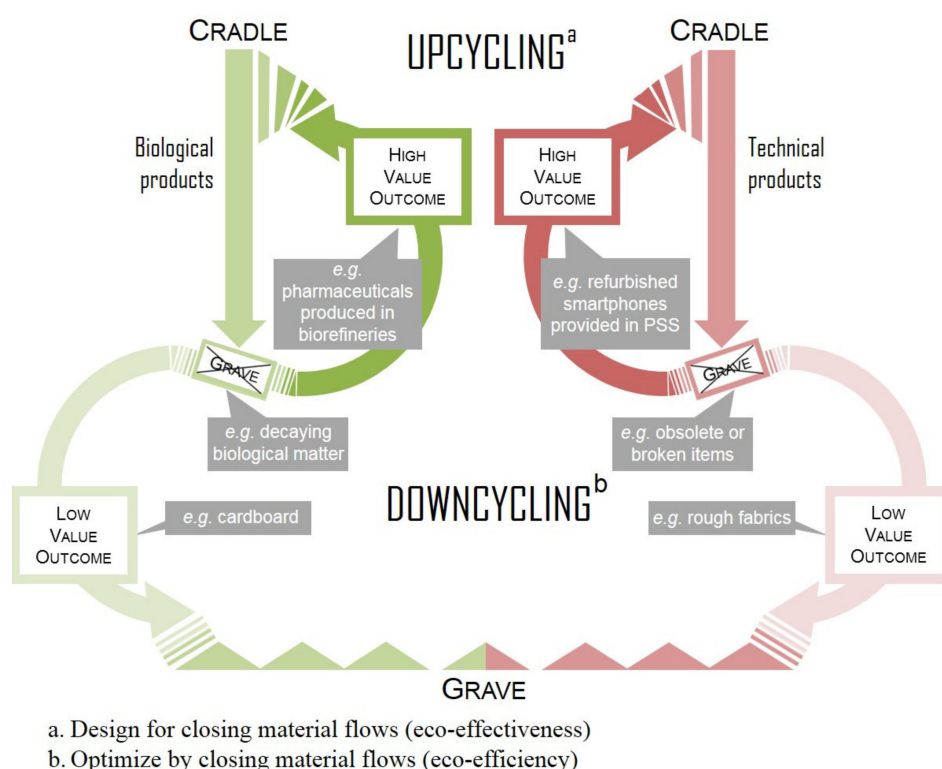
CRADLE

UPCYCLING$^{a}$

CRADLE

Biological products

HIGH VALUE OUTCOME

HIGH VALUE OUTCOME

Technical products

e.g. pharmaceuticals produced in biorefineries

e.g. refurbished smartphones provided in PSS

GRAVE

GRAVE

e.g. decaying biological matter

e.g. obsolete or broken items

DOWNCYCLING$^{b}$

LOW VALUE OUTCOME

e.g. cardboard

e.g. rough fabrics

LOW VALUE OUTCOME

GRAVE

a. Design for closing material flows (eco-effectiveness)
b. Optimize by closing material flows (eco-efficiency)